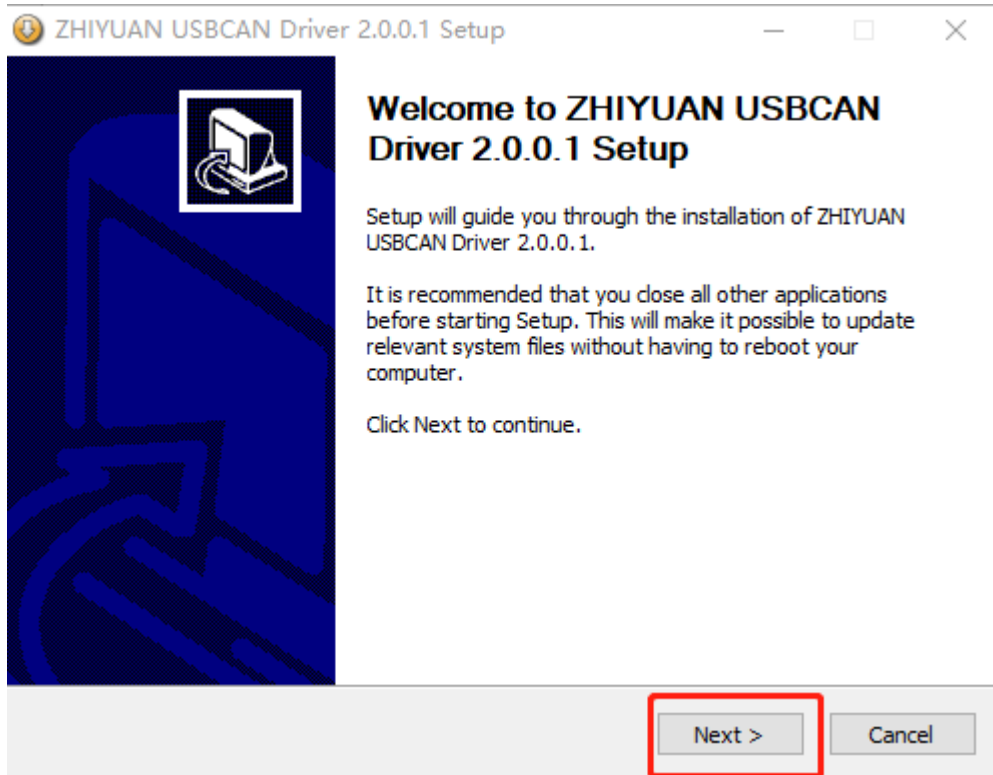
ZHIYUAN USBCAN Driver 2.0.0.1 Setup

Welcome to ZHIYUAN USBCAN Driver 2.0.0.1 Setup

Setup will guide you through the installation of ZHIYUAN USBCAN Driver 2.0.0.1.

It is recommended that you close all other applications before starting Setup. This will make it possible to update relevant system files without having to reboot your computer.

Click Next to continue.

Next >

Cancel